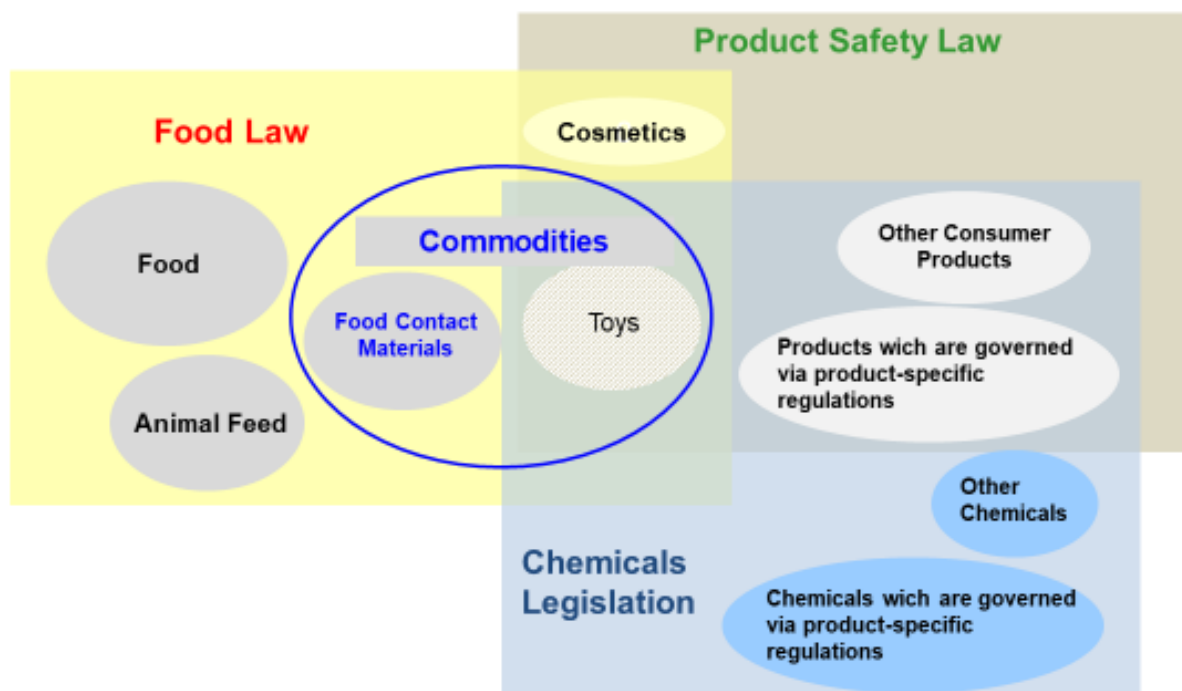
Product Safety Law

Food Law

Cosmetics

Commodities

Food

Other Consumer Products

Food Contact Materials

Toys

Products wich are governed via product-specific regulations

Animal Feed

Other Chemicals

Chemicals Legislation

Chemicals wich are governed via product-specific regulations